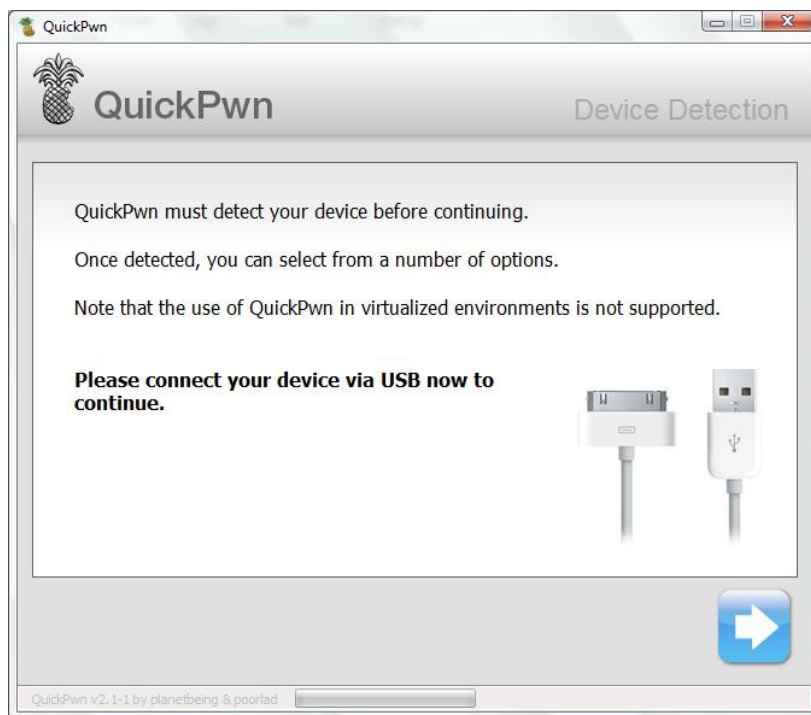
QuickPwn

QuickPwn

Device Detection

QuickPwn must detect your device before continuing.

Once detected, you can select from a number of options.

Note that the use of QuickPwn in virtualized environments is not supported.

**Please connect your device via USB now to continue.**

QuickPwn v2.1-1 by planetbeing & poorlad